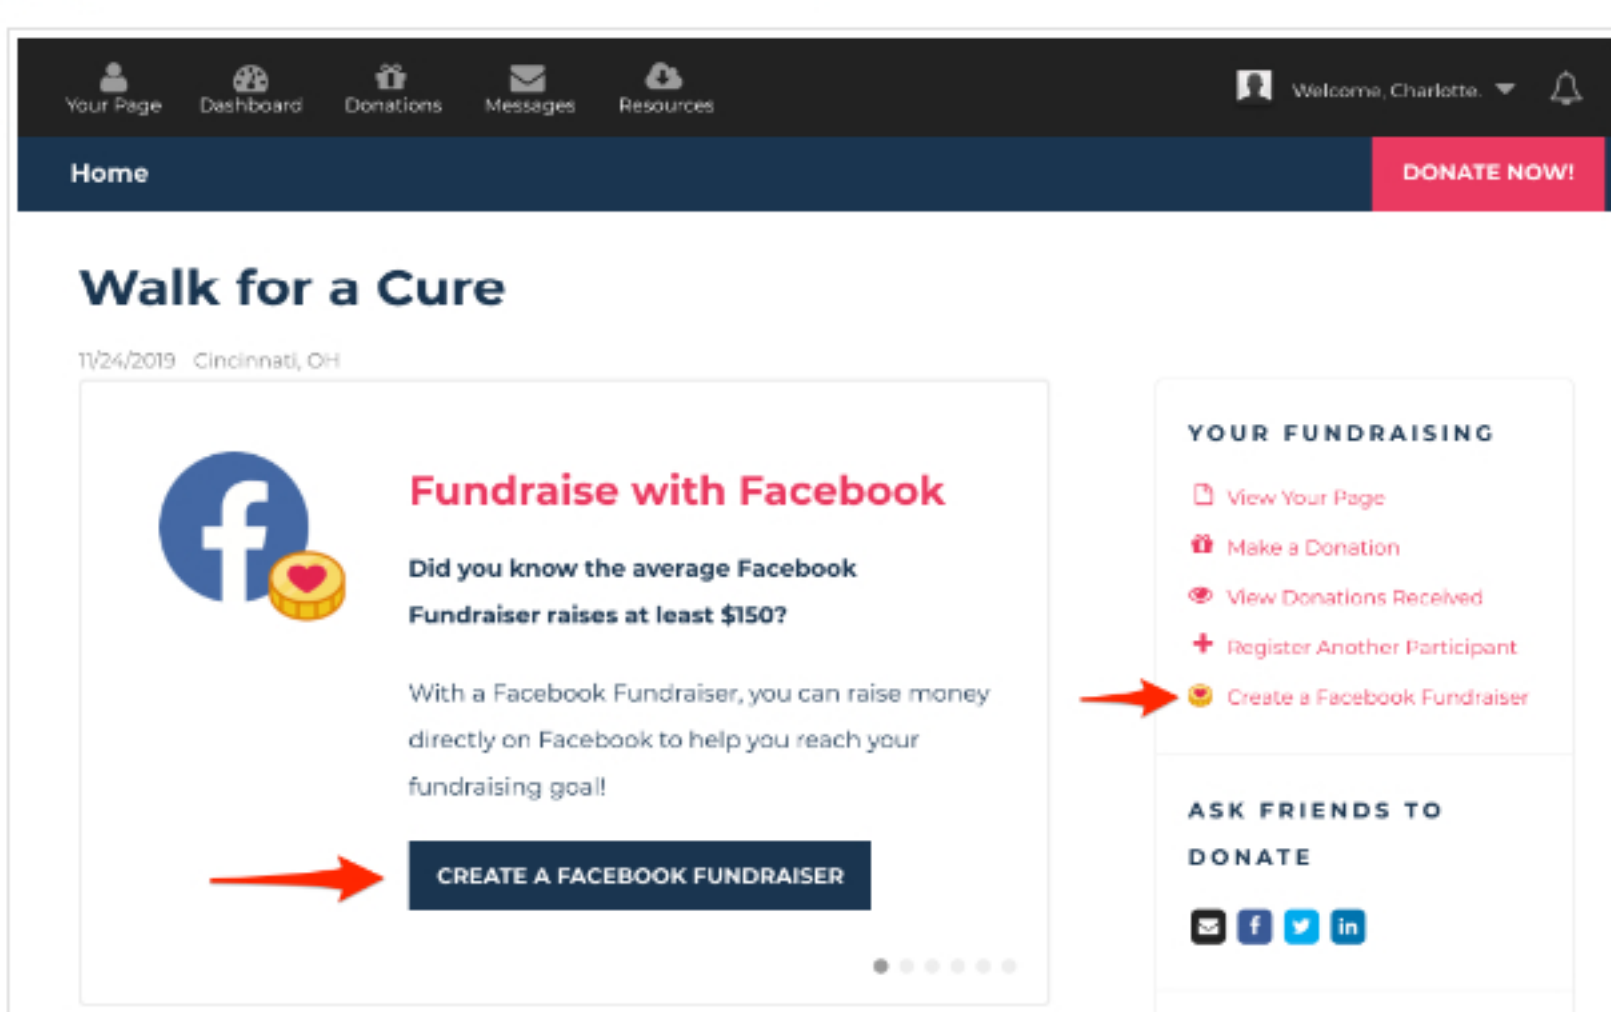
Your Page Dashboard Donations Messages Resources

Welcome, Charlotte.

Home

DONATE NOW!

Walk for a Cure

11/24/2019 Cincinnati, OH

Fundraise with Facebook

Did you know the average Facebook Fundraiser raises at least $150?

With a Facebook Fundraiser, you can raise money directly on Facebook to help you reach your fundraising goal!

CREATE A FACEBOOK FUNDRAISER

YOUR FUNDRAISING

View Your Page

Make a Donation

View Donations Received

Register Another Participant

Create a Facebook Fundraiser

ASK FRIENDS TO DONATE

in